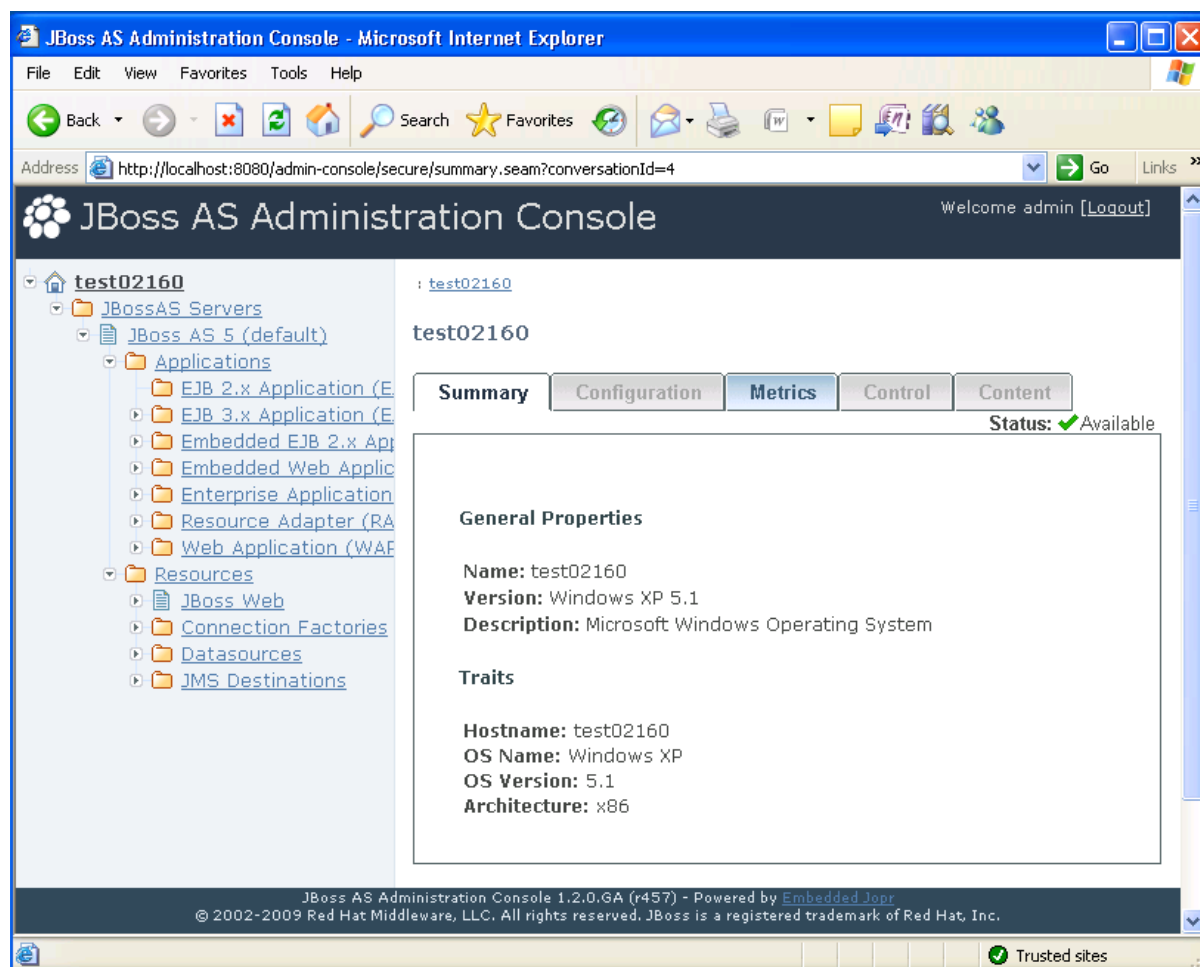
JBoss AS Administration Console - Microsoft Internet Explorer

File Edit View Favorites Tools Help

Back Search Favorites

Address http://localhost:8080/admin-console/secure/summary.seam?conversationId=4 Go Links

JBoss AS Administration Console

Welcome admin [Logout]

test02160
JBossAS Servers
JBoss AS 5 (default)
Applications
EJB 2.x Application (E
EJB 3.x Application (E
Embedded EJB 2.x App
Embedded Web Applic
Enterprise Application
Resource Adapter (RA
Web Application (WAF
Resources
JBoss Web
Connection Factories
Datasources
JMS Destinations

: test02160

test02160

Summary | Configuration | Metrics | Control | Content

Status: Available

General Properties

Name: test02160
Version: Windows XP 5.1
Description: Microsoft Windows Operating System

Traits

Hostname: test02160
OS Name: Windows XP
OS Version: 5.1
Architecture: x86

JBoss AS Administration Console 1.2.0.GA (r457) - Powered by Embedded Jopr
© 2002-2009 Red Hat Middleware, LLC. All rights reserved. JBoss is a registered trademark of Red Hat, Inc.

Trusted sites